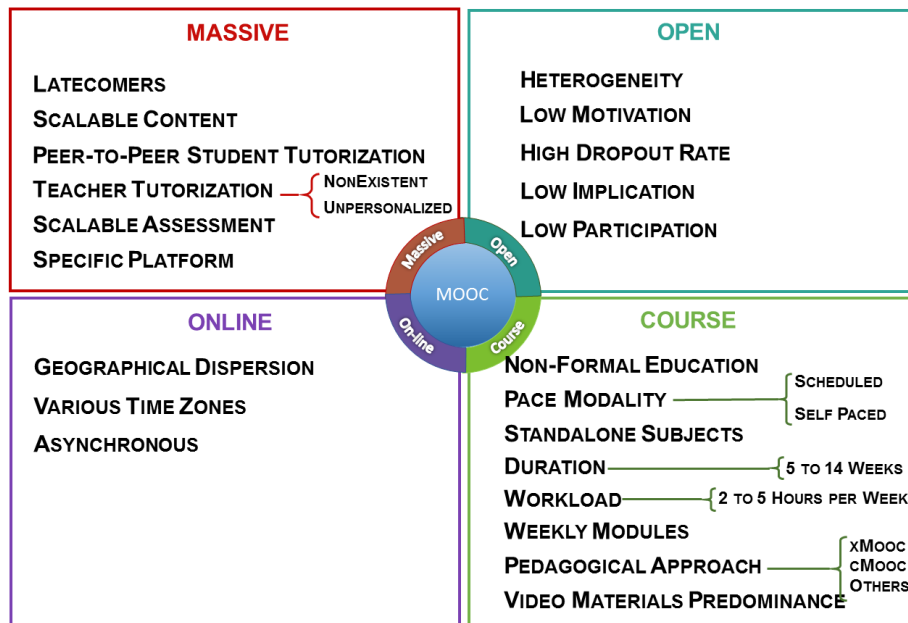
MASSIVE

Latecomers
Scalable Content
Peer-to-Peer Student Tutorization
Teacher Tutorization
NonExistent
Unpersonalized
Scalable Assessment
Specific Platform

OPEN

Heterogeneity
Low Motivation
High Dropout Rate
Low Implication
Low Participation

Massive
Open
MOOC
On-line
Course

ONLINE

Geographical Dispersion
Various Time Zones
Asynchronous

COURSE

Non-Formal Education
Pace Modality
Scheduled
Self Paced
Standalone Subjects
Duration
5 to 14 Weeks
Workload
2 to 5 Hours per Week
Weekly Modules
Pedagogical Approach
xMooc
cMooc
Others
Video Materials Predominance